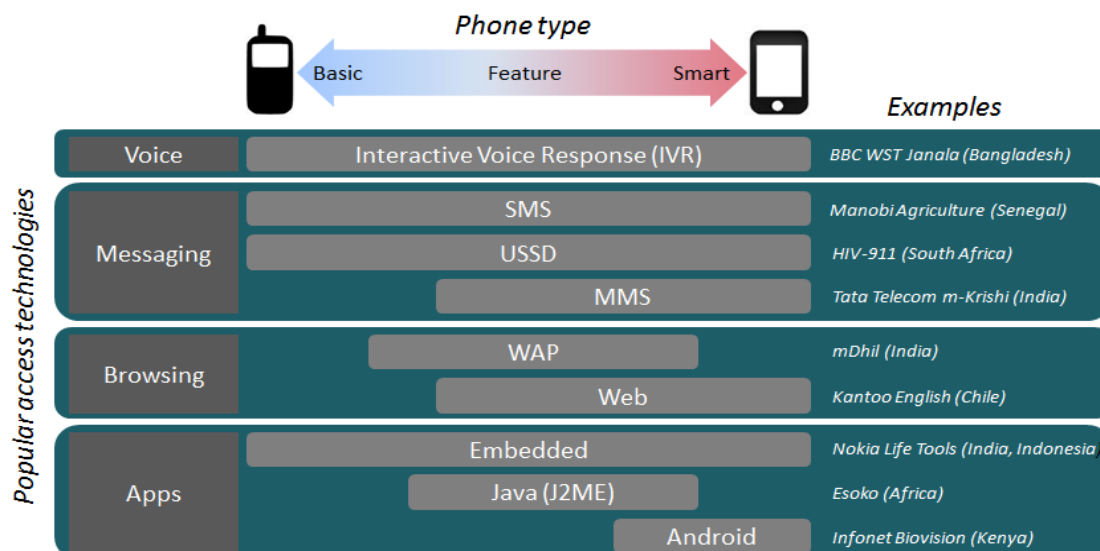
Phone type

Basic Feature Smart

Examples

Popular access technologies

| Category | Technology | Example |
|---|---|---|
| Voice | Interactive Voice Response (IVR) | BBC WST Janala (Bangladesh) |
| Messaging | SMS | Manobi Agriculture (Senegal) |
| | USSD | HIV-911 (South Africa) |
| | MMS | Tata Telecom m-Krishi (India) |
| Browsing | WAP | mDhil (India) |
| | Web | Kantoo English (Chile) |
| Apps | Embedded | Nokia Life Tools (India, Indonesia |
| | Java (J2ME) | Esoko (Africa) |
| | Android | Infonet Biovision (Kenya) |